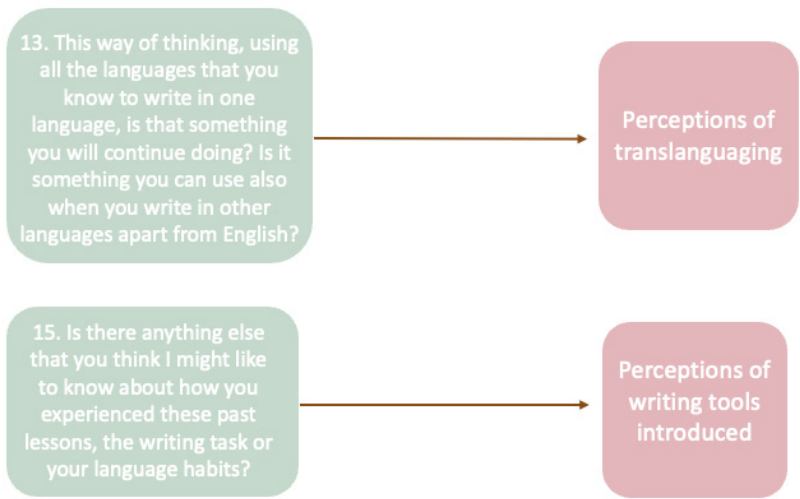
13. This way of thinking, using all the languages that you know to write in one language, is that something you will continue doing? Is it something you can use also when you write in other languages apart from English?

Perceptions of translanguaging

15. Is there anything else that you think I might like to know about how you experienced these past lessons, the writing task or your language habits?

Perceptions of writing tools introduced